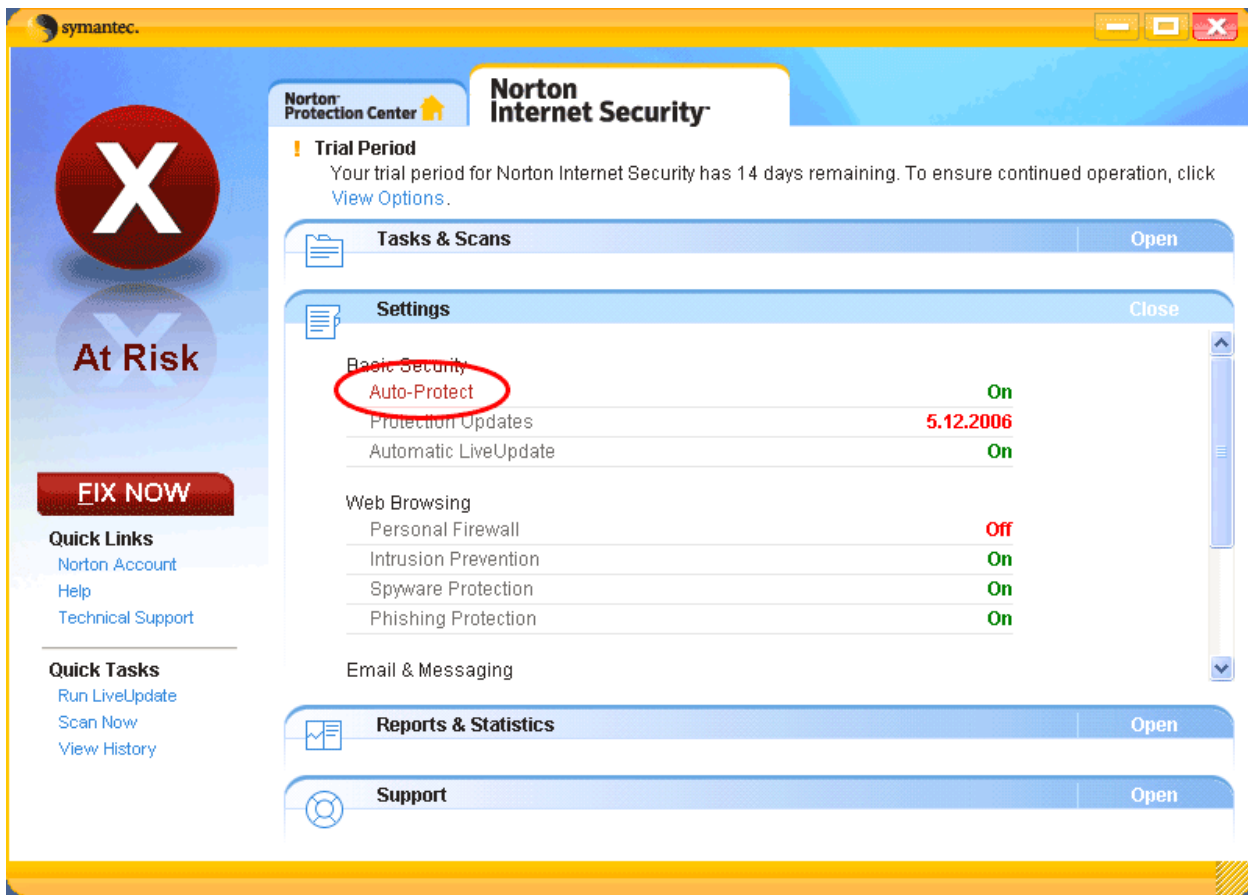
symantec.

Norton Protection Center

Norton Internet Security

! Trial Period
Your trial period for Norton Internet Security has 14 days remaining. To ensure continued operation, click View Options.

At Risk

Tasks & Scans Open

Settings Close

Basic Security

| | |
|---|---|
| Auto-Protect | On |
| Protection Updates | 5.12.2006 |
| Automatic LiveUpdate | On |

Web Browsing

| | |
|---|---|
| Personal Firewall | Off |
| Intrusion Prevention | On |
| Spyware Protection | On |
| Phishing Protection | On |

Email & Messaging

FIX NOW

Quick Links
Norton Account
Help
Technical Support

Quick Tasks
Run LiveUpdate
Scan Now
View History

Reports & Statistics Open

Support Open